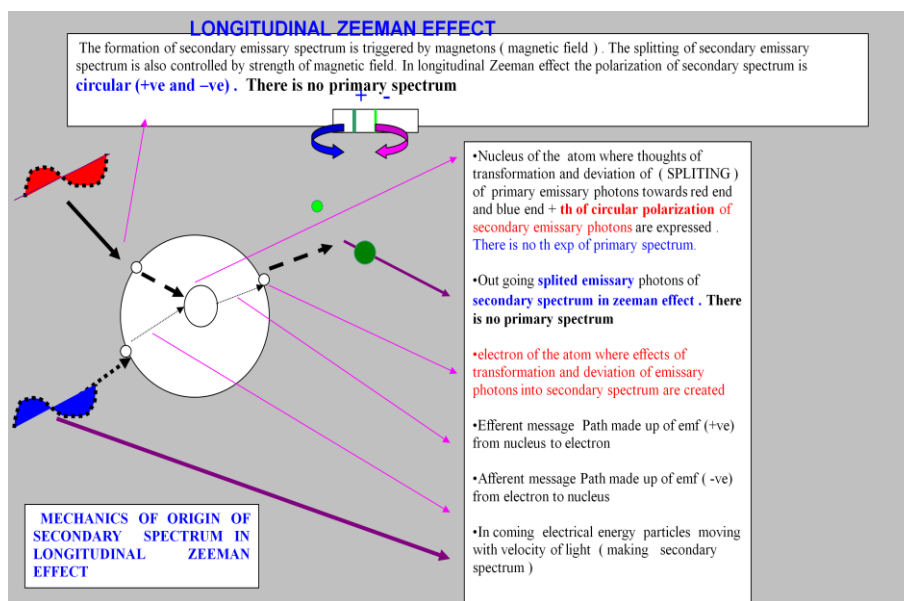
LONGITUDINAL ZEEMAN EFFECT

The formation of secondary emissary spectrum is triggered by magnetons ( magnetic field ) . The splitting of secondary emissary spectrum is also controlled by strength of magnetic field. In longitudinal Zeeman effect the polarization of secondary spectrum is circular (+ve and –ve) . There is no primary spectrum

+ -

•Nucleus of the atom where thoughts of transformation and deviation of ( SPLITING ) of primary emissary photons towards red end and blue end + th of circular polarization of secondary emissary photons are expressed . There is no th exp of primary spectrum.

•Out going splited emissary photons of secondary spectrum in zeeman effect . There is no primary spectrum

•electron of the atom where effects of transformation and deviation of emissary photons into secondary spectrum are created

•Efferent message Path made up of emf (+ve) from nucleus to electron

•Afferent message Path made up of emf ( -ve) from electron to nucleus

•In coming electrical energy particles moving with velocity of light ( making secondary spectrum )

MECHANICS OF ORIGIN OF SECONDARY SPECTRUM IN LONGITUDINAL ZEEMAN EFFECT